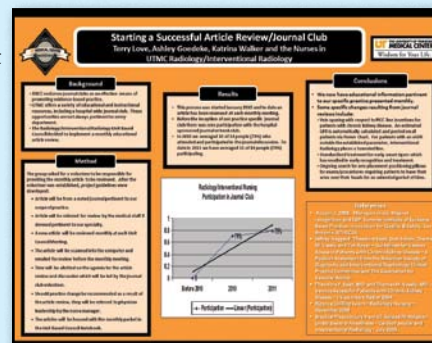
Starting a Successful Article Review/Journal Club

Terry Love, Ashley Goedeke, Katrina Walker and the Nurses in UTMC Radiology/Interventional Radiology

UT MEDICAL CENTER

Wisdom for Your Life

Background

Method

Results

Conclusions

Radiology/Interventional Nursing Participation in Journal Club

Before 2010

2010

2011

Participation

Linear (Participation)

References

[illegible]